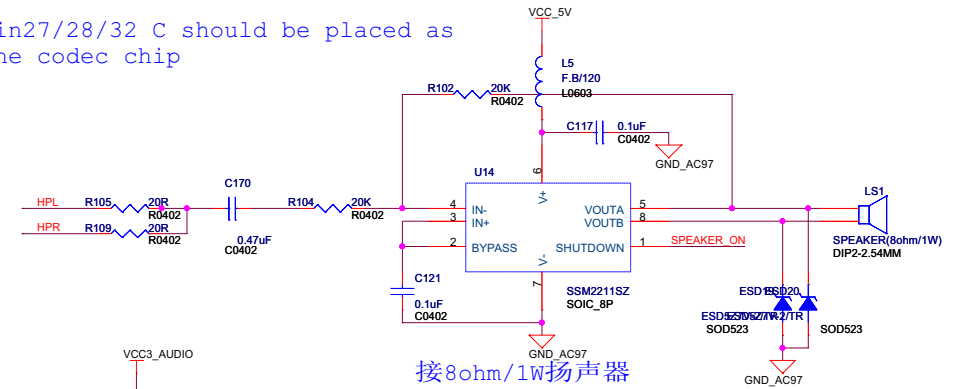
in27/28/32 C should be placed as
he codec chip

VCC_5V

L5
F.B/120
L0603

R102 20K
R0402

C117 0.1uF
C0402

GND_AC97

U14

6

HPL R105 20R
R0402

HPR R109 20R
R0402

C170

0.47uF
C0402

R104 20K
R0402

4 IN-
3 IN+
2 BYPASS

V+

VOUTA 5
VOUTB 8
SHUTDOWN 1 SPEAKER_ON

V-

7

SSM2211SZ
SOIC_8P

C121
0.1uF
C0402

GND_AC97

LS1

SPEAKER(8ohm/1W)
DIP2-2.54MM

ESD19ESD20
ESD5Z5ESD5Z/TR2/TR
SOD523 SOD523

GND_AC97

VCC3_AUDIO

接8ohm/1W扬声器